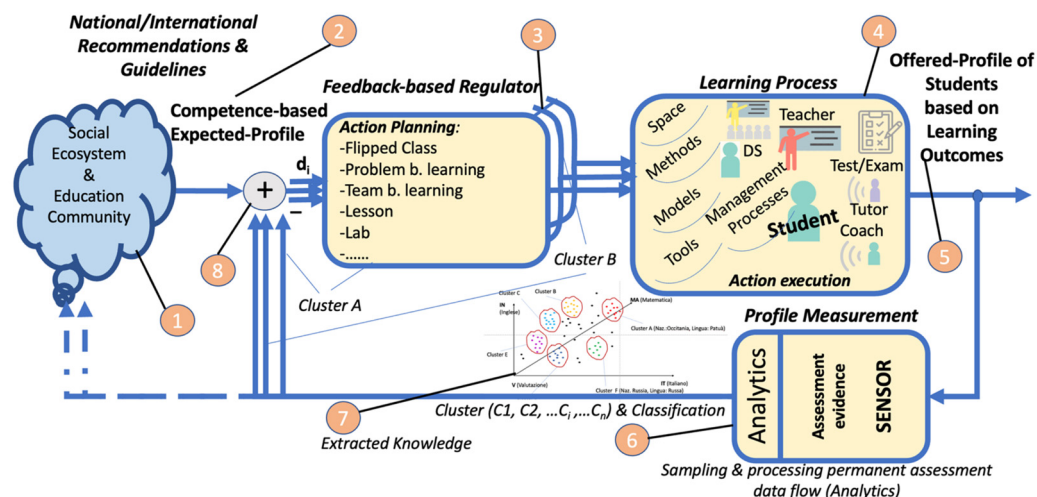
National/International Recommendations & Guidelines

2

3

4

Offered-Profile of Students based on Learning Outcomes

Competence-based Expected-Profile

Feedback-based Regulator

Learning Process

Social Ecosystem & Education Community

$d_i$

+

−

Action Planning:
-Flipped Class
-Problem b. learning
-Team b. learning
-Lesson
-Lab
-......

Space
Methods
Models
Tools
DS
Teacher
Test/Exam
Management Processes
Student
Tutor Coach
Action execution

8

Cluster B

5

Cluster A

1

Profile Measurement

IN (Inglese)
Cluster C
Cluster B
MA (Matematica)
Cluster A (Naz.: Occitania, Lingua: Patuà)
Cluster E
V (Valutazione)
IT (Italiano)
Cluster F (Naz.: Russia, Lingua: Russa)

Analytics

Assessment evidence

SENSOR

7

Cluster (C1, C2, …$C_i$ ,…$C_n$) & Classification

Extracted Knowledge

6

Sampling & processing permanent assessment data flow (Analytics)